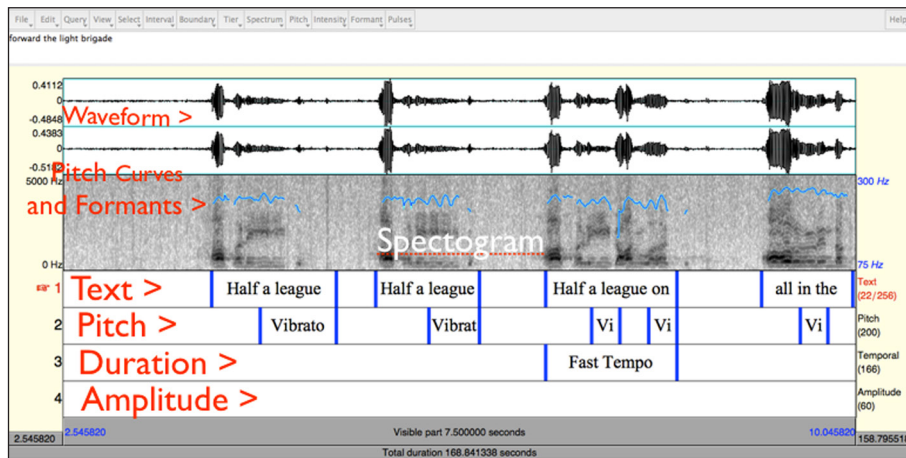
File Edit Query View Select Interval Boundary Tier Spectrum Pitch Intensity Formant Pulses Help

forward the light brigade

0.4112
0
-0.4848
0.4383
0
-0.51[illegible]
5000 Hz
0 Hz

Waveform >
Pitch Curves and Formants >
Spectogram

300 Hz
75 Hz

1 Text > | Half a league | Half a league | Half a league on | all in the | Text (22/256)
2 Pitch > | Vibrato | Vibrat | Vi | Vi | Vi | Pitch (200)
3 Duration > | Fast Tempo | Temporal (166)
4 Amplitude > | Amplitude (60)

2.545820 2.545820 Visible part 7.500000 seconds 10.045820 158.79551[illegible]

Total duration 168.841338 seconds